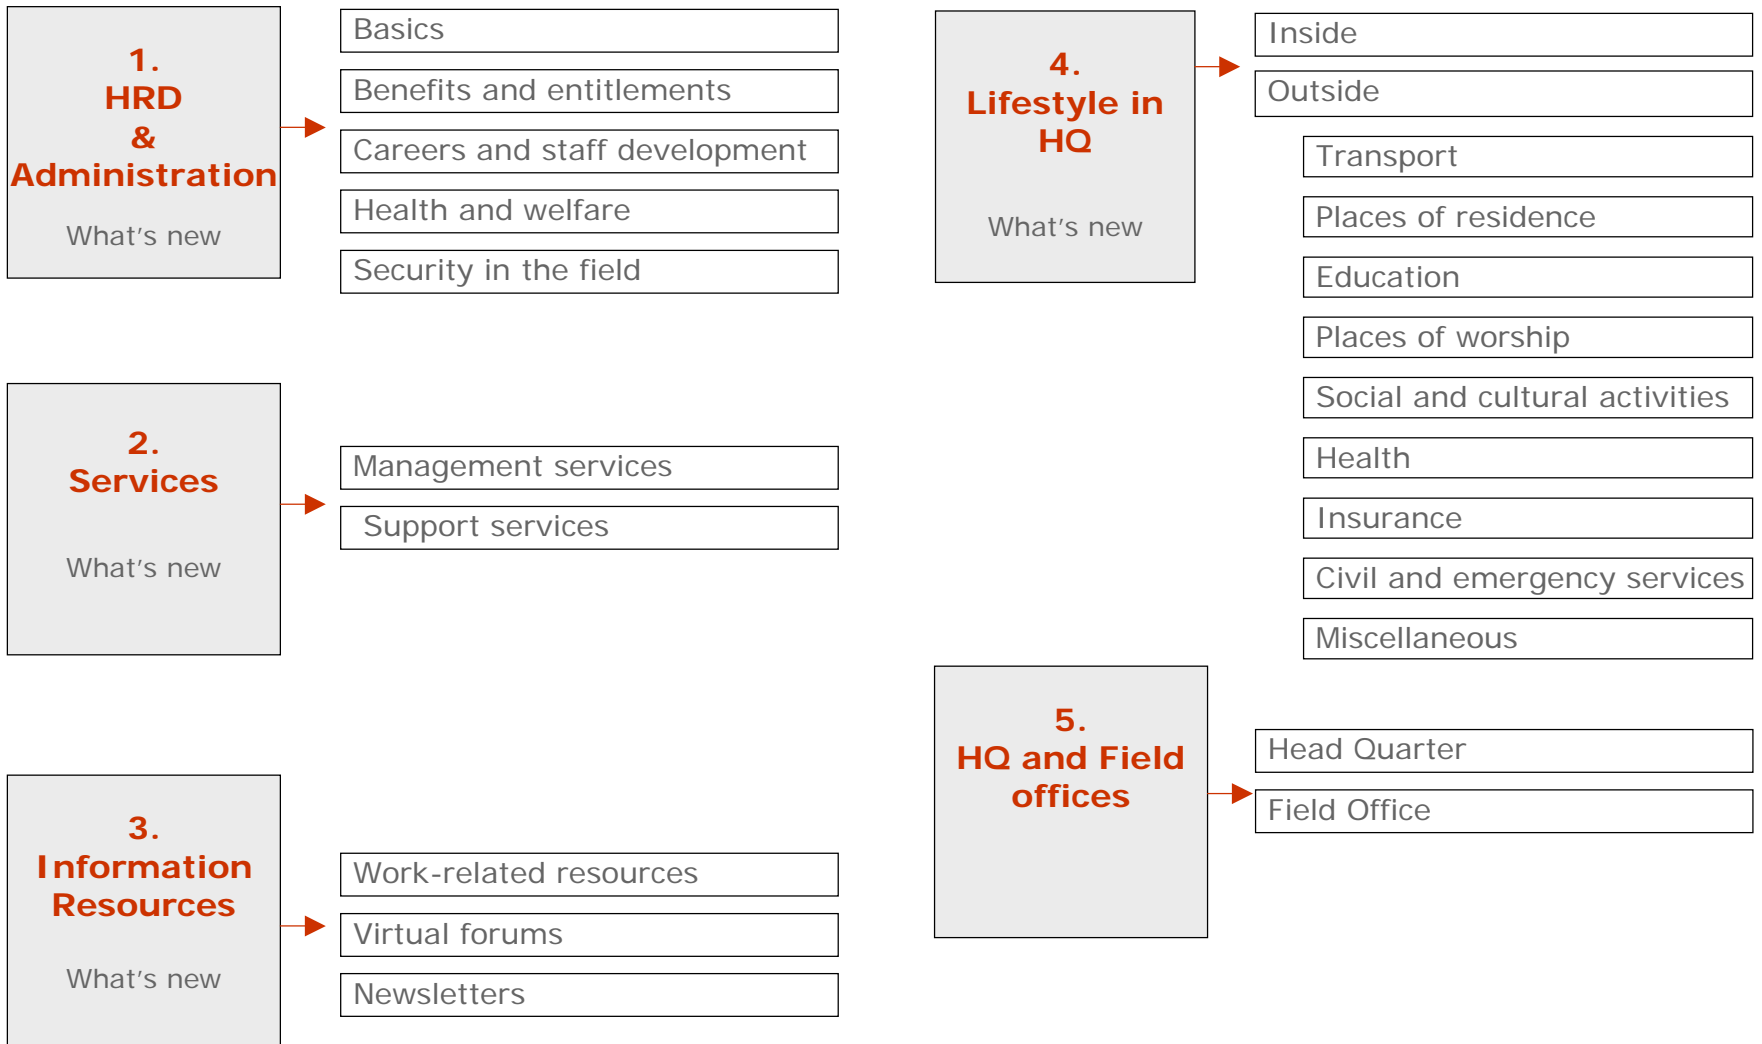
1.
HRD
&
Administration

What's new

Basics

Benefits and entitlements

Careers and staff development

Health and welfare

Security in the field

2.
Services

What's new

Management services

Support services

3.
Information Resources

What's new

Work-related resources

Virtual forums

Newsletters

4.
Lifestyle in HQ

What's new

Inside

Outside

Transport

Places of residence

Education

Places of worship

Social and cultural activities

Health

Insurance

Civil and emergency services

Miscellaneous

5.
HQ and Field offices

Head Quarter

Field Office